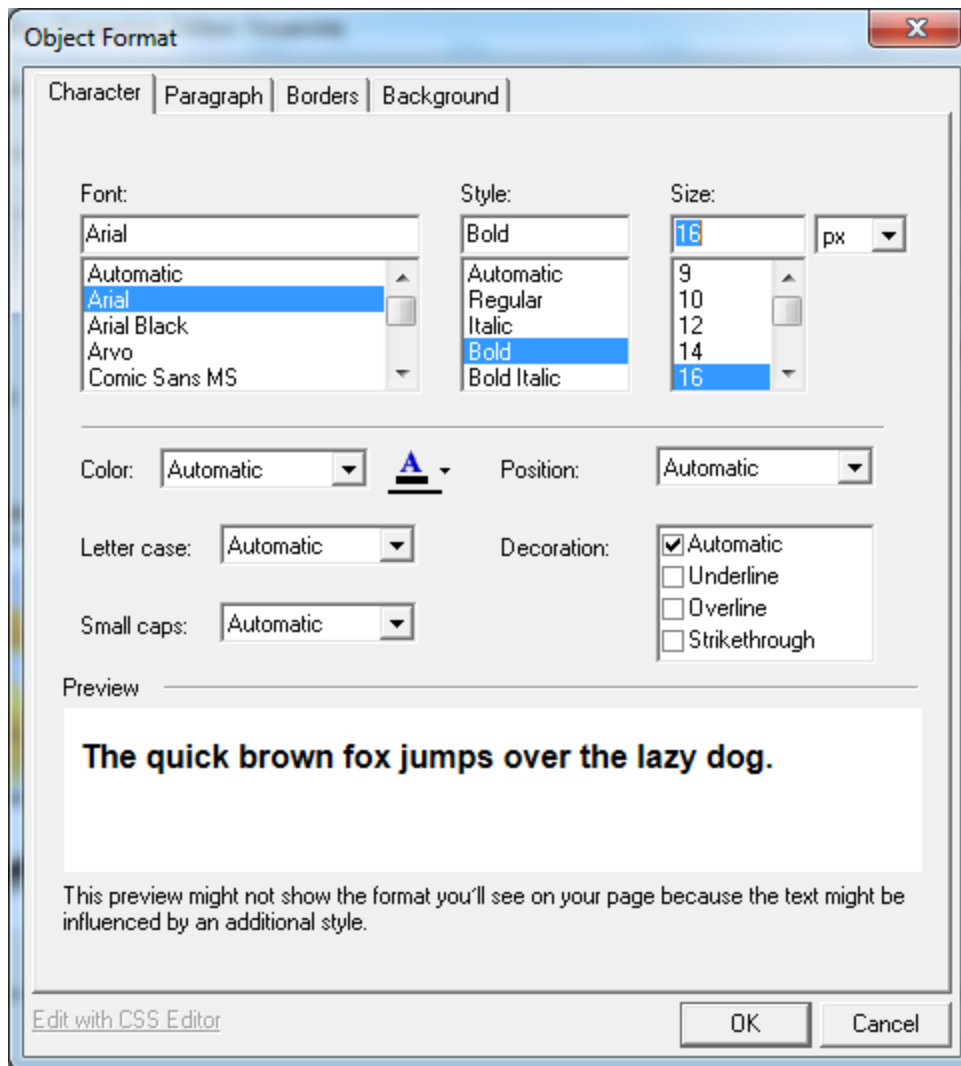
Object Format

Character | Paragraph | Borders | Background

Font:
Arial
Automatic
Arial
Arial Black
Arvo
Comic Sans MS

Style:
Bold
Automatic
Regular
Italic
Bold
Bold Italic

Size:
16
px
9
10
12
14
16

Color: Automatic
A
Position: Automatic

Letter case: Automatic
Decoration:
☑ Automatic
☐ Underline
☐ Overline
☐ Strikethrough

Small caps: Automatic

Preview

The quick brown fox jumps over the lazy dog.

This preview might not show the format you'll see on your page because the text might be influenced by an additional style.

Edit with CSS Editor
OK
Cancel